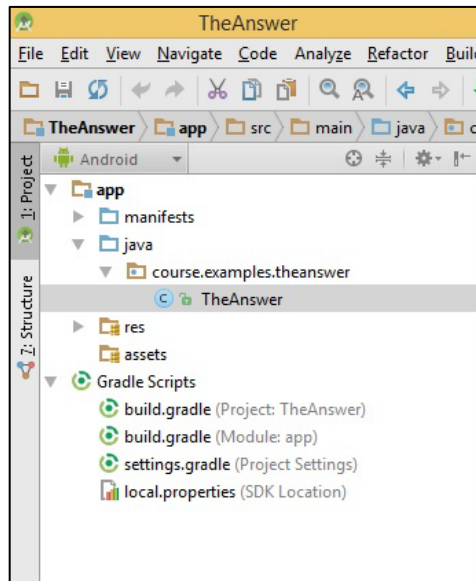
TheAnswer

File Edit View Navigate Code Analyze Refactor Buil

TheAnswer app src main java c

1: Project

7: Structure

Android

app
manifests
java
course.examples.theanswer
C TheAnswer
res
assets
Gradle Scripts
build.gradle (Project: TheAnswer)
build.gradle (Module: app)
settings.gradle (Project Settings)
local.properties (SDK Location)